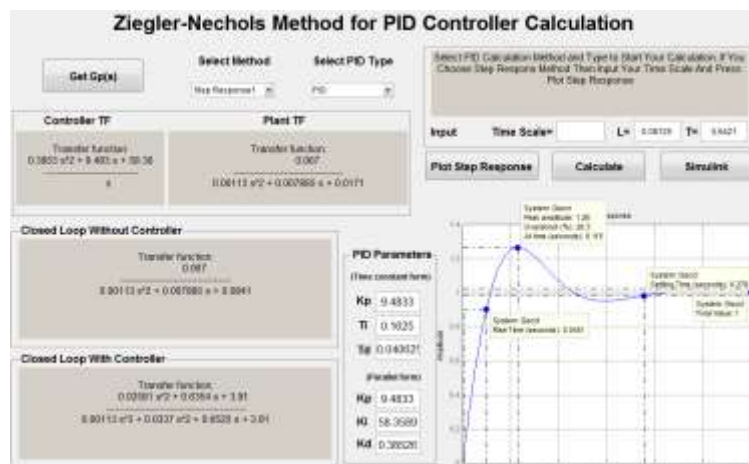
Ziegler-Nechols Method for PID Controller Calculation

Get Gp(s)

Select Method

Step Response1

Select PID Type

PID

Select PID Calculation Method and Type to Start Your Calculation. If You Choose Step Response Method Then Input Your Time Scale And Press Plot Step Response

Controller TF

Transfer function:
0.3803 s^2 + 9.483 s + 58.36
-----------
s

Plant TF

Transfer function:
0.087
-----------
0.00113 s^2 + 0.007885 s + 0.0171

Input

Time Scale=

L= 0.08125

T= 0.6421

Plot Step Response

Calculate

Simulink

Closed Loop Without Controller

Transfer function:
0.087
-----------
0.00113 s^2 + 0.007885 s + 0.0041

PID Parameters

(Time constant form)

Kp 9.4833

Ti 0.1625

Td 0.040625

(Parallel form)

Kp 9.4833

Ki 58.3589

Kd 0.38526

Closed Loop With Controller

Transfer function:
0.03081 s^2 + 0.6384 s + 3.81
-----------
0.00113 s^3 + 0.0337 s^2 + 0.6525 s + 3.81

System: Gscl
Peak amplitude: 1.26
Overshoot (%): 26.3
At time (seconds): 0.172

System: Gscl
Settling Time (seconds): 0.279

System: Gscl
Rise Time (seconds): 0.0461

System: Gscl
Final Value: 1

Amplitude